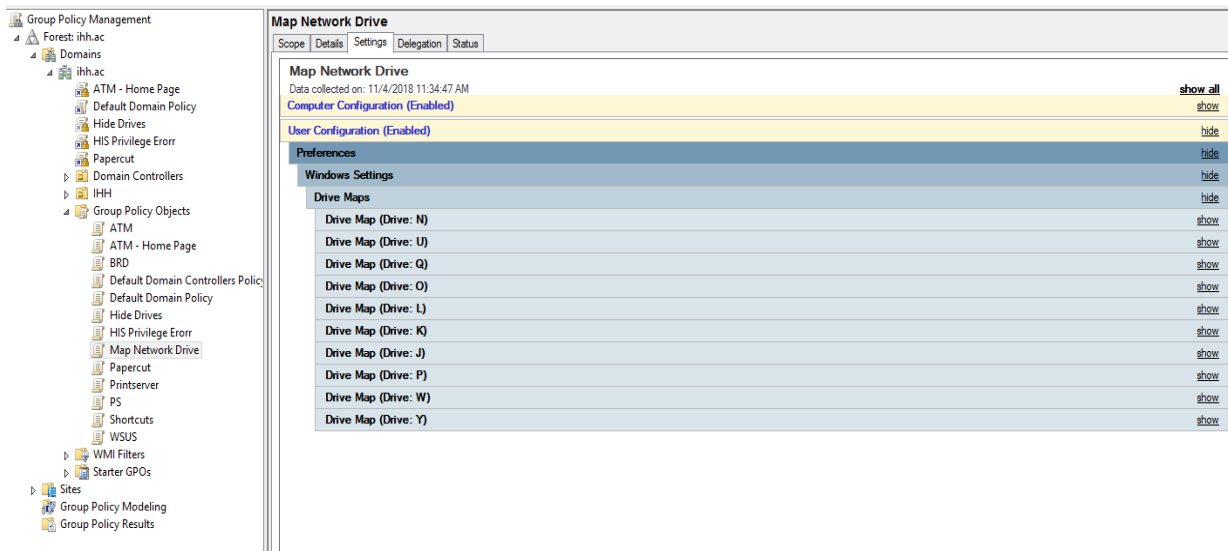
Group Policy Management
Forest: ihh.ac
Domains
ihh.ac
ATM - Home Page
Default Domain Policy
Hide Drives
HIS Privilege Erorr
Papercut
Domain Controllers
IHH
Group Policy Objects
ATM
ATM - Home Page
BRD
Default Domain Controllers Policy
Default Domain Policy
Hide Drives
HIS Privilege Erorr
Map Network Drive
Papercut
Printserver
PS
Shortcuts
WSUS
WMI Filters
Starter GPOs
Sites
Group Policy Modeling
Group Policy Results

Map Network Drive
Scope | Details | Settings | Delegation | Status

Map Network Drive
Data collected on: 11/4/2018 11:34:47 AM
show all
Computer Configuration (Enabled) show
User Configuration (Enabled) hide
Preferences hide
Windows Settings hide
Drive Maps hide
Drive Map (Drive: N) show
Drive Map (Drive: U) show
Drive Map (Drive: Q) show
Drive Map (Drive: O) show
Drive Map (Drive: L) show
Drive Map (Drive: K) show
Drive Map (Drive: J) show
Drive Map (Drive: P) show
Drive Map (Drive: W) show
Drive Map (Drive: Y) show